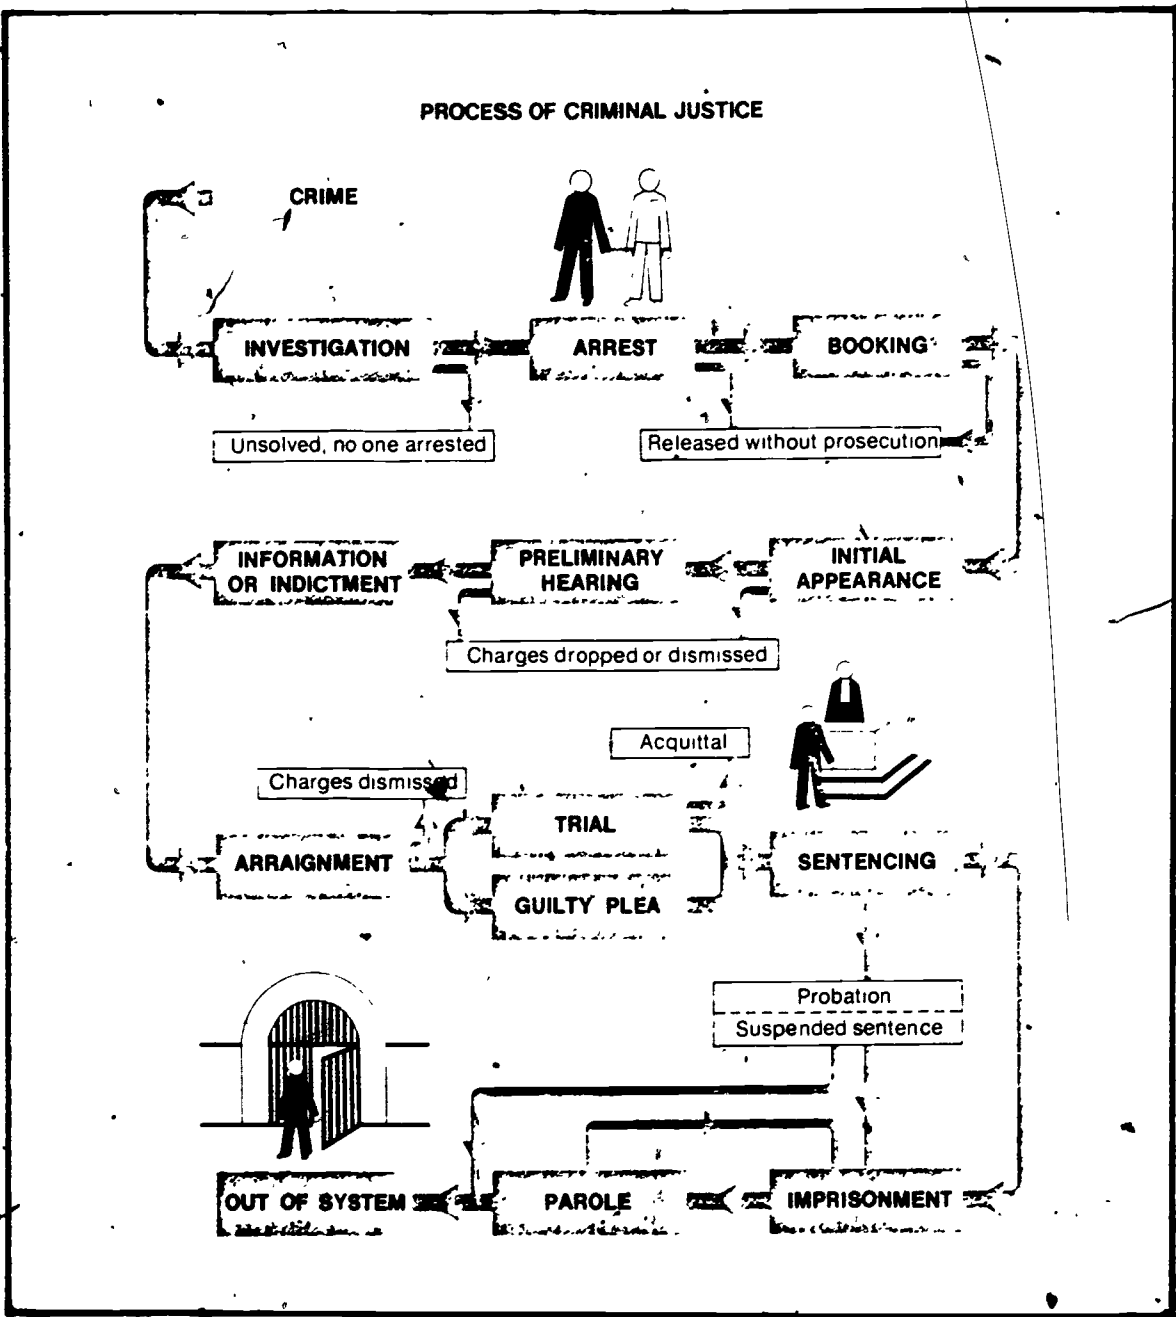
PROCESS OF CRIMINAL JUSTICE

CRIME

INVESTIGATION

ARREST

BOOKING

Unsolved, no one arrested

Released without prosecution

INFORMATION OR INDICTMENT

PRELIMINARY HEARING

INITIAL APPEARANCE

Charges dropped or dismissed

Acquittal

Charges dismissed

ARRAIGNMENT

TRIAL

GUILTY PLEA

SENTENCING

Probation

Suspended sentence

OUT OF SYSTEM

PAROLE

IMPRISONMENT